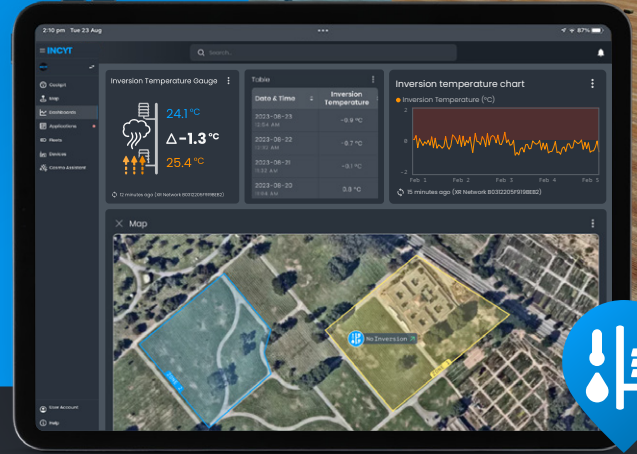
2:10 pm Tue 23 Aug

87%

INCYT

Search...

Cockpit
Map
Dashboards
Applications
Fleets
Devices
Cosmo Assistant

Inversion Temperature Gauge

24.1 °C

Δ -1.3 °C

25.4 °C

11 minutes ago (XR Network 80312205F9198B82)

Table

| Date & Time | Inversion Temperature |
|---|---|
| 2023-08-23 12:54 AM | -9.9 °C |
| 2023-08-22 12:54 AM | -9.7 °C |
| 2023-08-21 11:32 AM | -0.1 °C |
| 2023-08-23 12:48 AM | 0.5 °C |

Inversion temperature chart

Inversion Temperature (°C)

2
0
-2

Feb 1 Feb 2 Feb 3 Feb 4 Feb 5

15 minutes ago (XR Network 80312205F9198B82)

Map

No Inversion

User Account
Help